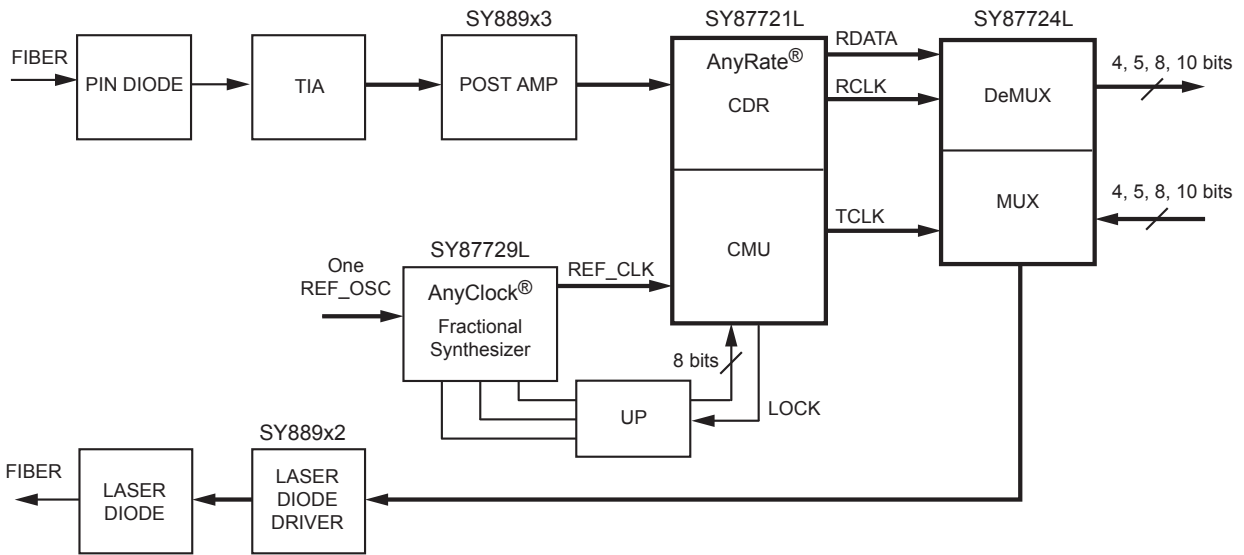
FIBER

PIN DIODE

TIA

SY889x3

POST AMP

SY87721L

AnyRate®

CDR

CMU

RDATA

RCLK

TCLK

SY87724L

DeMUX

MUX

4, 5, 8, 10 bits

4, 5, 8, 10 bits

One REF_OSC

SY87729L

AnyClock®

Fractional Synthesizer

REF_CLK

8 bits

UP

LOCK

SY889x2

FIBER

LASER DIODE

LASER DIODE DRIVER